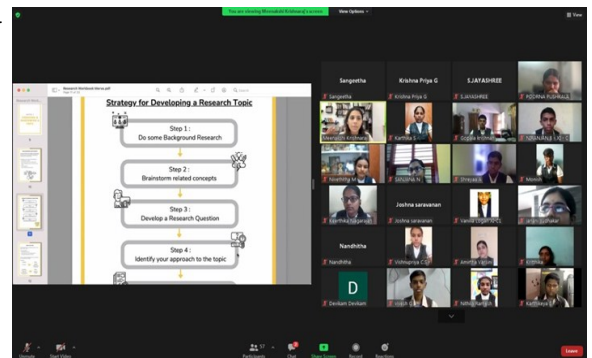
You are viewing Meenakshi Krishnaraj's screen View Options

View

Research Workbook Meme.pdf

Strategy for Developing a Research Topic

Step 1 :
Do some Background Research

Step 2 :
Brainstorm related concepts

Step 3 :
Develop a Research Question

Step 4 :
Identify your approach to the topic

Sangeetha

Krishna Priya G

S.JAYASHREE

Sangeetha

Krishna Priya G

S.JAYASHREE

POORNA PUSHKALA

Meenakshi Krishnaraj

Karthika S

Gopika Krishnan

NIRANJANA S

Keerthika

SHRUTHI N

Dhivya

Manish

Keerthika Nagarajan

Joshna saravanan

Joshna saravanan

Vanya

Sri Ranjani

Nandhitha

Nandhitha

Vishnupriya

Amirtha

Kritika

D

Devikam Devikam

Nithish

Karthikeyan

Unmute

Start Video

Participants 57

Chat

Share Screen

Record

Reactions

Leave